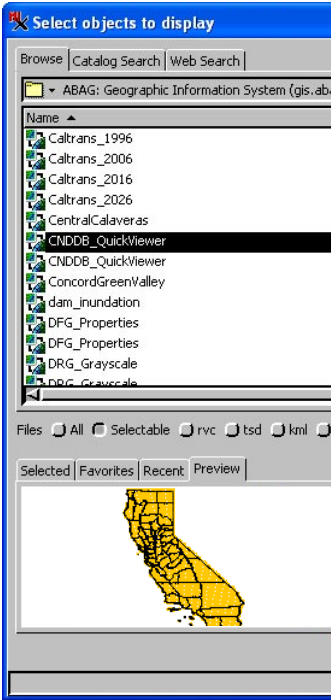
Select objects to display

Browse | Catalog Search | Web Search

ABAG: Geographic Information System (gis.aba

Name ▲
Caltrans_1996
Caltrans_2006
Caltrans_2016
Caltrans_2026
CentralCalaveras
CNDDB_QuickViewer
CNDDB_QuickViewer
ConcordGreenValley
dam_inundation
DFG_Properties
DFG_Properties
DRG_Grayscale
DRG_Grayscale

Files All Selectable rvc tsd kml

Selected | Favorites | Recent | Preview